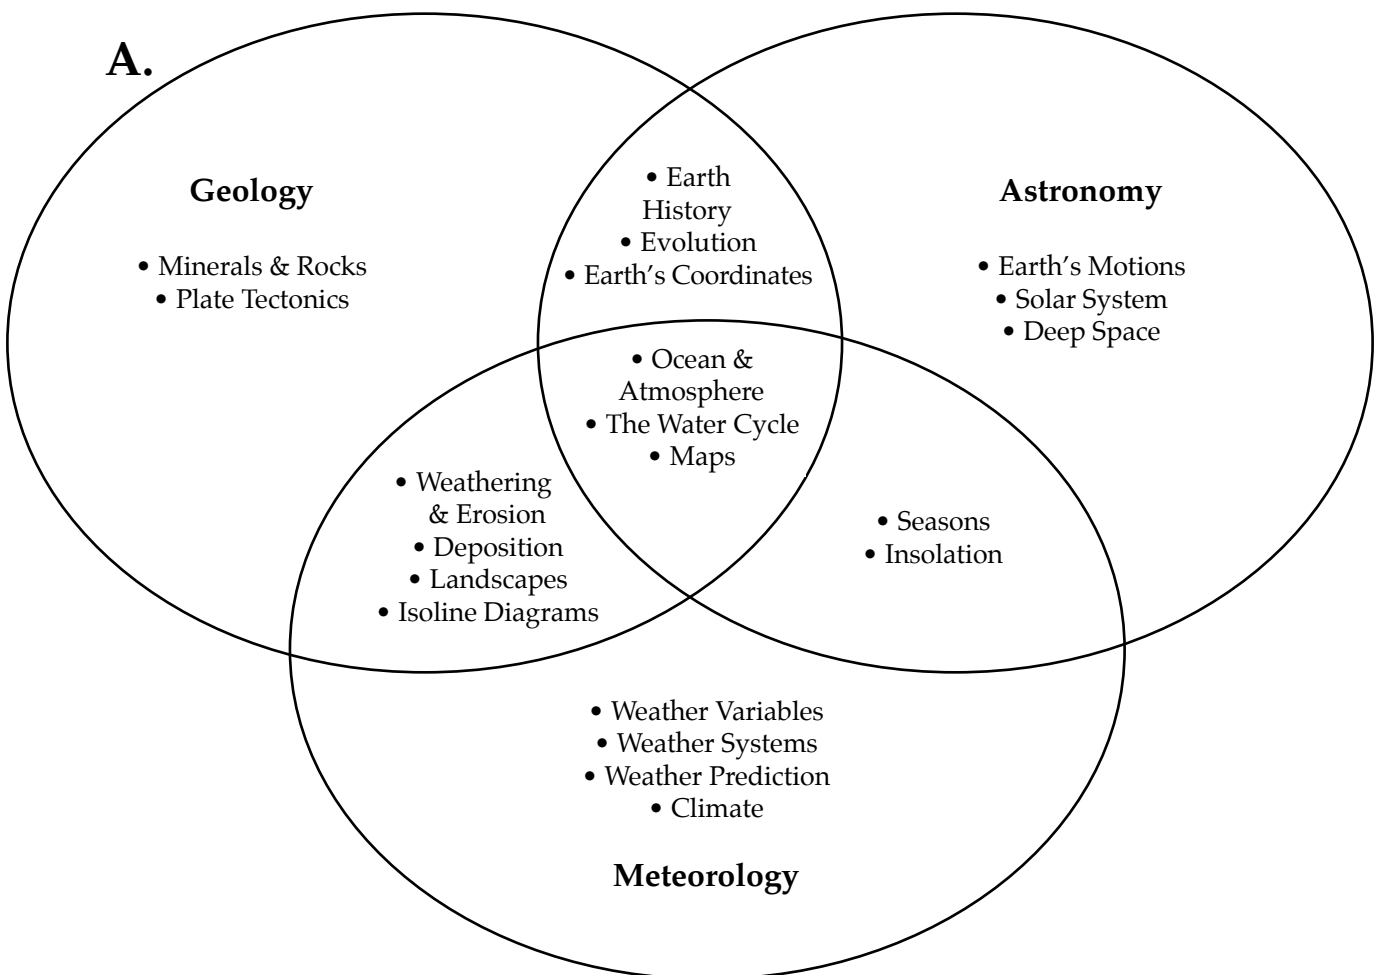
A.

Geology

• Minerals & Rocks
• Plate Tectonics

• Earth History
• Evolution
• Earth's Coordinates

Astronomy

• Earth's Motions
• Solar System
• Deep Space

• Ocean & Atmosphere
• The Water Cycle
• Maps

• Weathering & Erosion
• Deposition
• Landscapes
• Isoline Diagrams

• Seasons
• Insolation

• Weather Variables
• Weather Systems
• Weather Prediction
• Climate

Meteorology